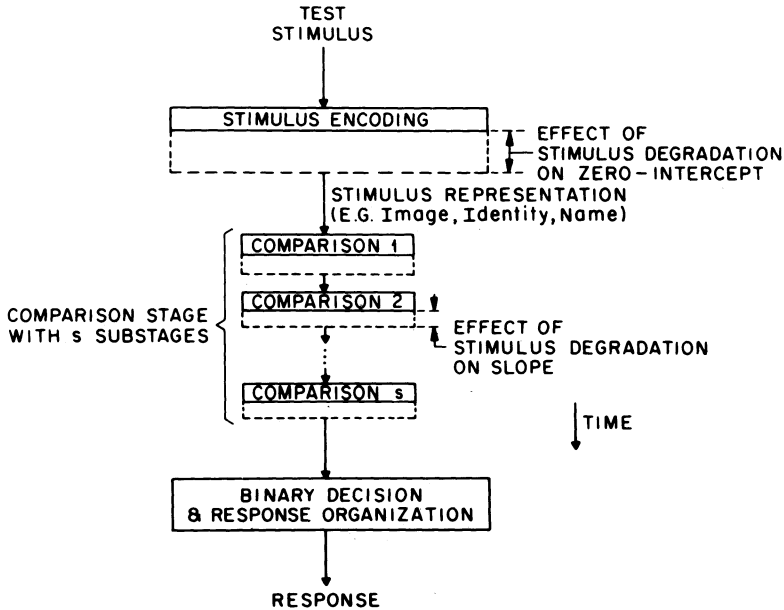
TEST STIMULUS

STIMULUS ENCODING

EFFECT OF STIMULUS DEGRADATION ON ZERO-INTERCEPT

STIMULUS REPRESENTATION (E.G. Image, Identity, Name)

COMPARISON STAGE WITH s SUBSTAGES

COMPARISON 1

COMPARISON 2

EFFECT OF STIMULUS DEGRADATION ON SLOPE

COMPARISON s

TIME

BINARY DECISION & RESPONSE ORGANIZATION

RESPONSE